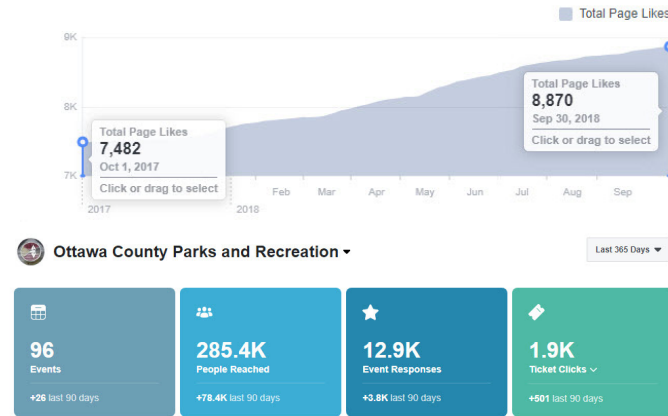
Total Page Likes

9K

8K

7K

Total Page Likes
7,482
Oct 1, 2017
Click or drag to select

Total Page Likes
8,870
Sep 30, 2018
Click or drag to select

2017 2018 Feb Mar Apr May Jun Jul Aug Sep

Ottawa County Parks and Recreation ▾

Last 365 Days ▾

96
Events
+26 last 90 days

285.4K
People Reached
+78.4K last 90 days

12.9K
Event Responses
+3.8K last 90 days

1.9K
Ticket Clicks
+501 last 90 days